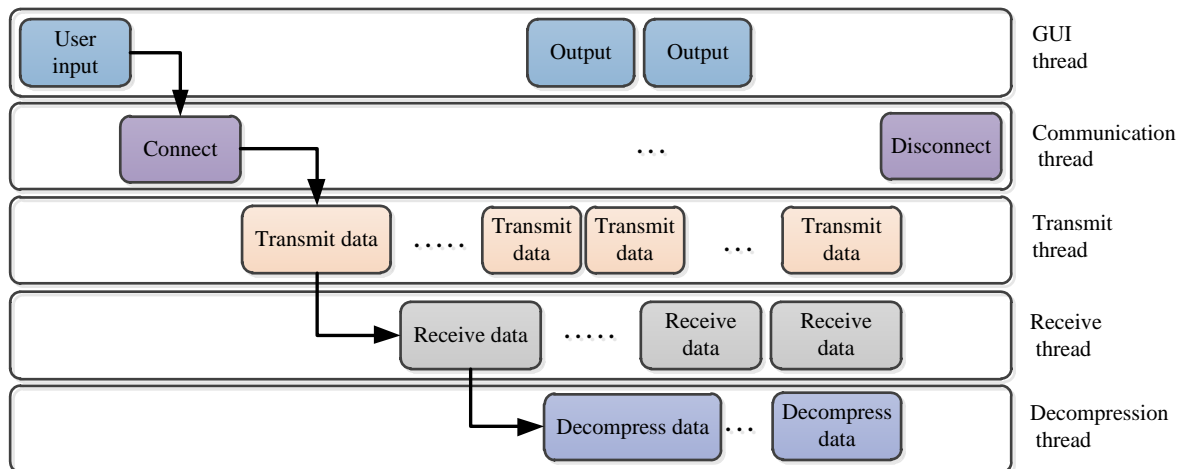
User input

Output

Output

GUI thread

Connect

…

Disconnect

Communication thread

Transmit data

…..

Transmit data

Transmit data

…

Transmit data

Transmit thread

Receive data

…..

Receive data

Receive data

Receive thread

Decompress data

…

Decompress data

Decompression thread